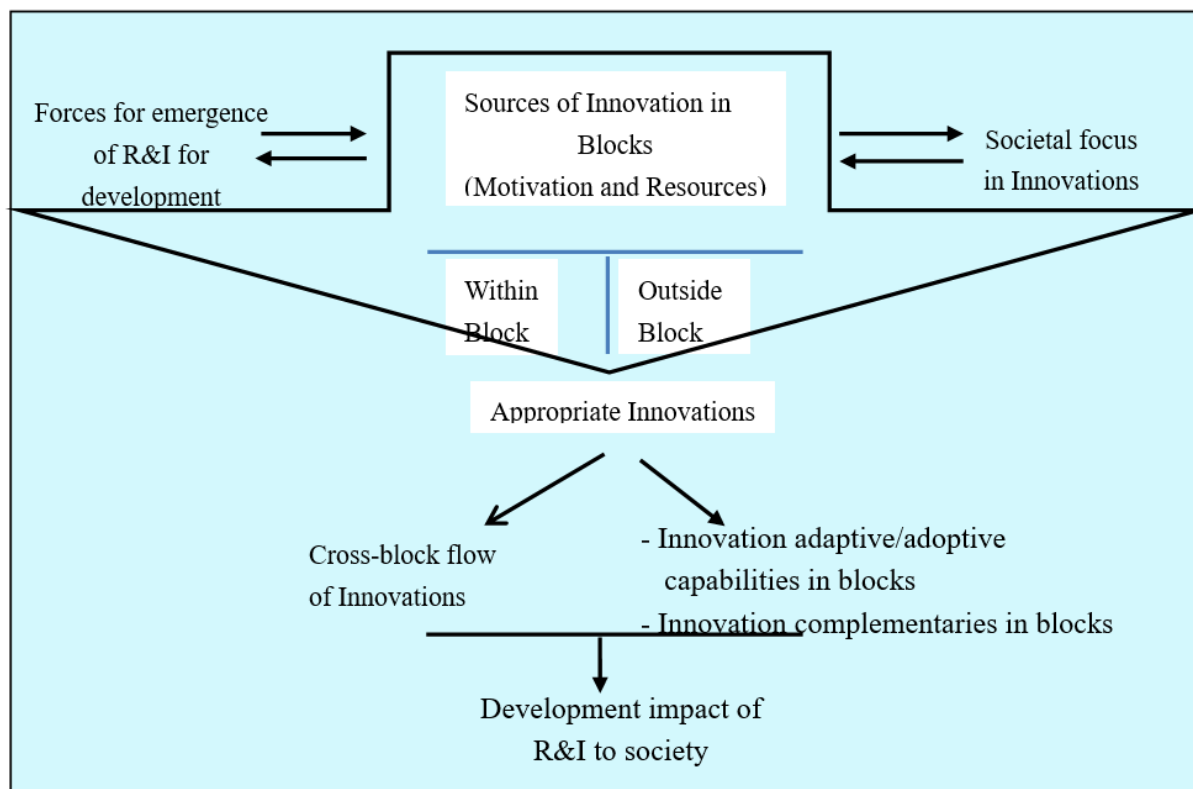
Forces for emergence of R&I for development

Sources of Innovation in Blocks (Motivation and Resources)

Societal focus in Innovations

Within Block

Outside Block

Appropriate Innovations

Cross-block flow of Innovations

- Innovation adaptive/adoptive capabilities in blocks
- Innovation complementaries in blocks

Development impact of R&I to society